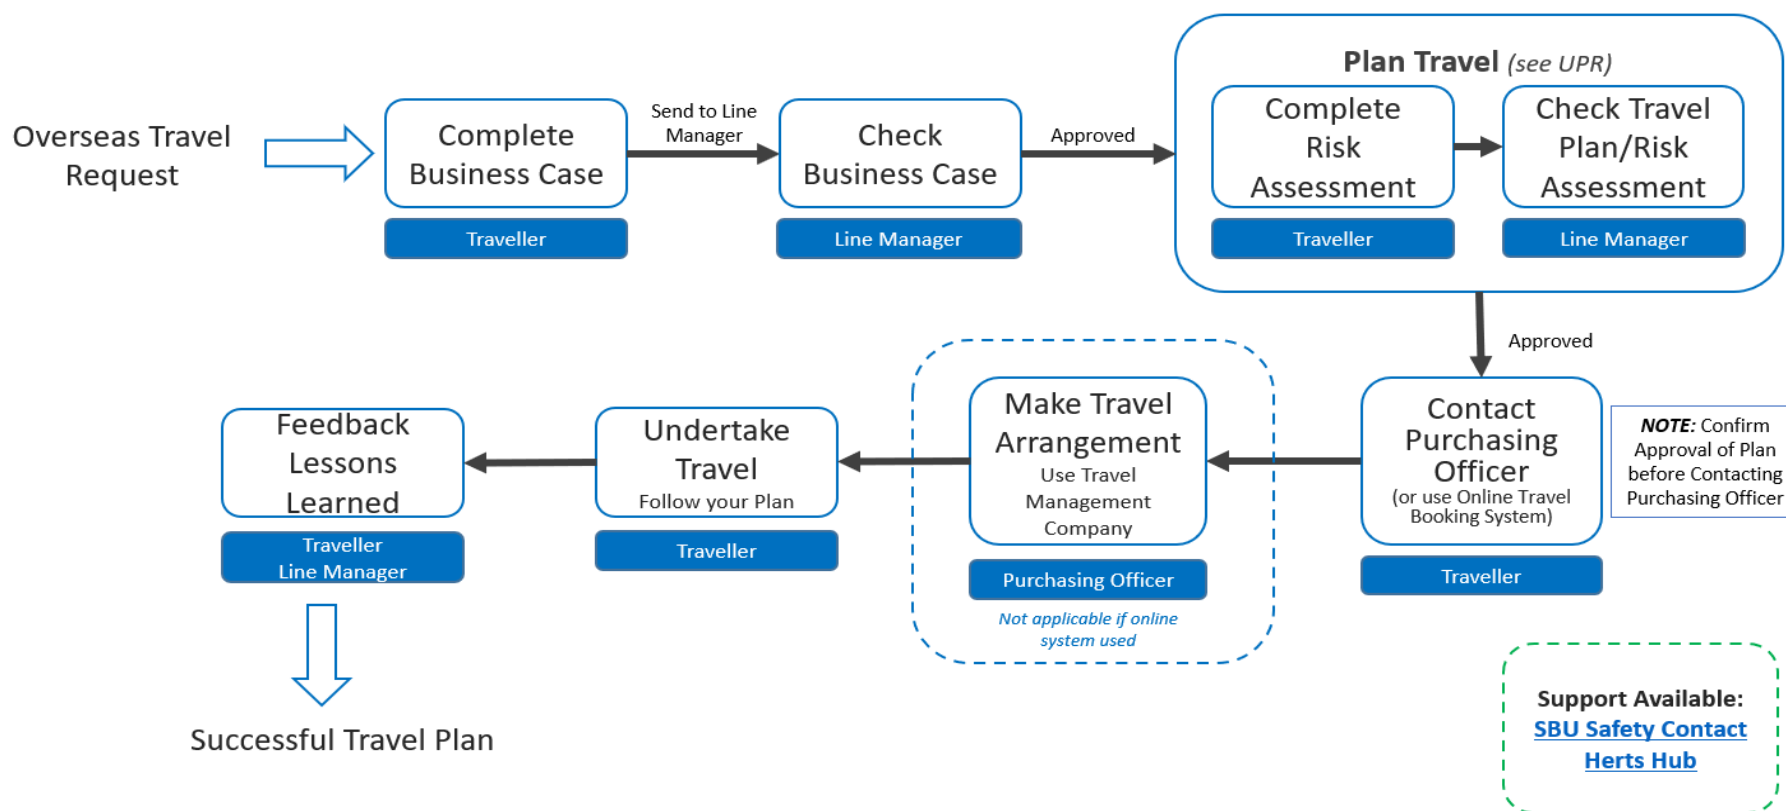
Overseas Travel Request

Complete Business Case

Traveller

Send to Line Manager

Check Business Case

Line Manager

Approved

Plan Travel (see UPR)

Complete Risk Assessment

Traveller

Check Travel Plan/Risk Assessment

Line Manager

Approved

Contact Purchasing Officer
(or use Online Travel Booking System)

Traveller

NOTE: Confirm Approval of Plan before Contacting Purchasing Officer

Make Travel Arrangement
Use Travel Management Company

Purchasing Officer

Not applicable if online system used

Undertake Travel
Follow your Plan

Traveller

Feedback Lessons Learned

Traveller
Line Manager

Successful Travel Plan

Support Available:
SBU Safety Contact
Herts Hub